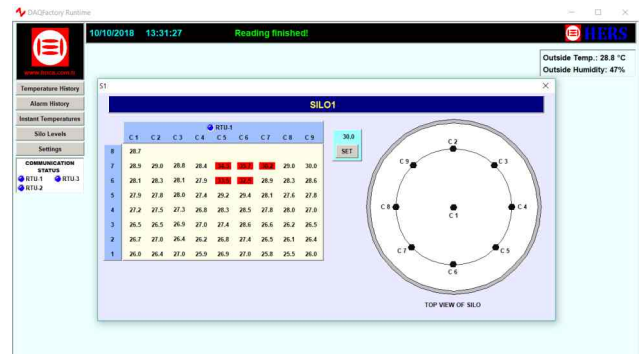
DAQFactory Runtime

10/10/2018 13:31:27 Reading finished!

HERS

www.hers.com.tr

Outside Temp.: 28.8 °C
Outside Humidity: 47%

Temperature History
Alarm History
Instant Temperatures
Silo Levels
Settings

COMMUNICATION STATUS
RTU-1 RTU-3
RTU-2

S1

SILO1

RTU-1

| | C 1 | C 2 | C 3 | C 4 | C 5 | C 6 | C 7 | C 8 | C 9 |
|---|---|---|---|---|---|---|---|---|---|
| 8 | 28.7 | | | | | | | | |
| 7 | 28.9 | 29.0 | 28.8 | 28.4 | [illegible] | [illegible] | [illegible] | 29.0 | 30.0 |
| 6 | 28.1 | 28.3 | 28.1 | 27.9 | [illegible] | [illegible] | 28.9 | 28.3 | 28.6 |
| 5 | 27.9 | 27.8 | 28.0 | 27.4 | 29.2 | 29.4 | 28.1 | 27.6 | 27.8 |
| 4 | 27.2 | 27.5 | 27.3 | 26.8 | 28.3 | 28.5 | 27.8 | 28.0 | 27.0 |
| 3 | 26.5 | 26.5 | 26.9 | 27.0 | 27.4 | 28.6 | 26.6 | 26.2 | 26.5 |
| 2 | 26.7 | 27.0 | 26.4 | 26.2 | 26.8 | 27.4 | 26.5 | 26.1 | 26.4 |
| 1 | 26.0 | 26.4 | 27.0 | 25.9 | 26.9 | 27.0 | 25.8 | 25.5 | 26.0 |

30.0
SET

C 2
C 9
C 3
C 8
C 1
C 4
C 7
C 5
C 6

TOP VIEW OF SILO